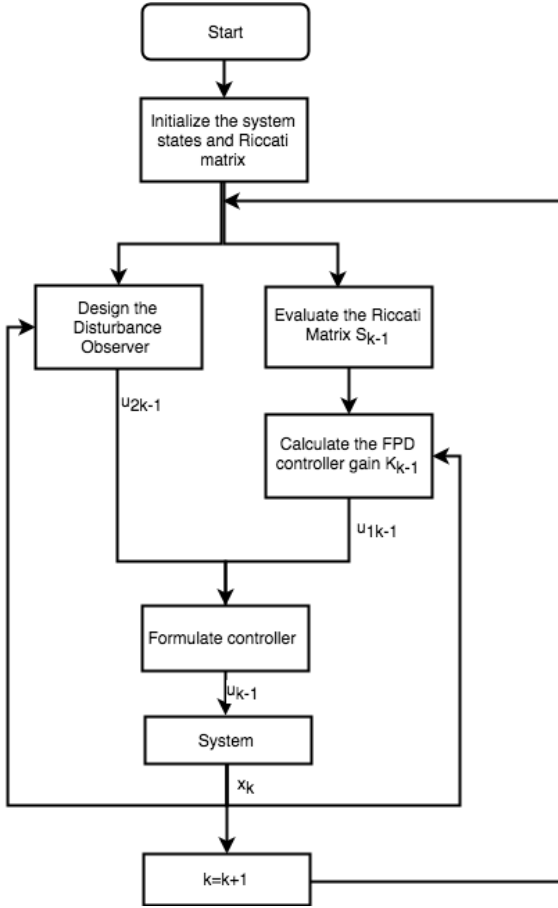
Start

Initialize the system states and Riccati matrix

Design the Disturbance Observer

Evaluate the Riccati Matrix $S_{k-1}$

$u_{2k-1}$

Calculate the FPD controller gain $K_{k-1}$

$u_{1k-1}$

Formulate controller

$u_{k-1}$

System

$x_k$

k=k+1